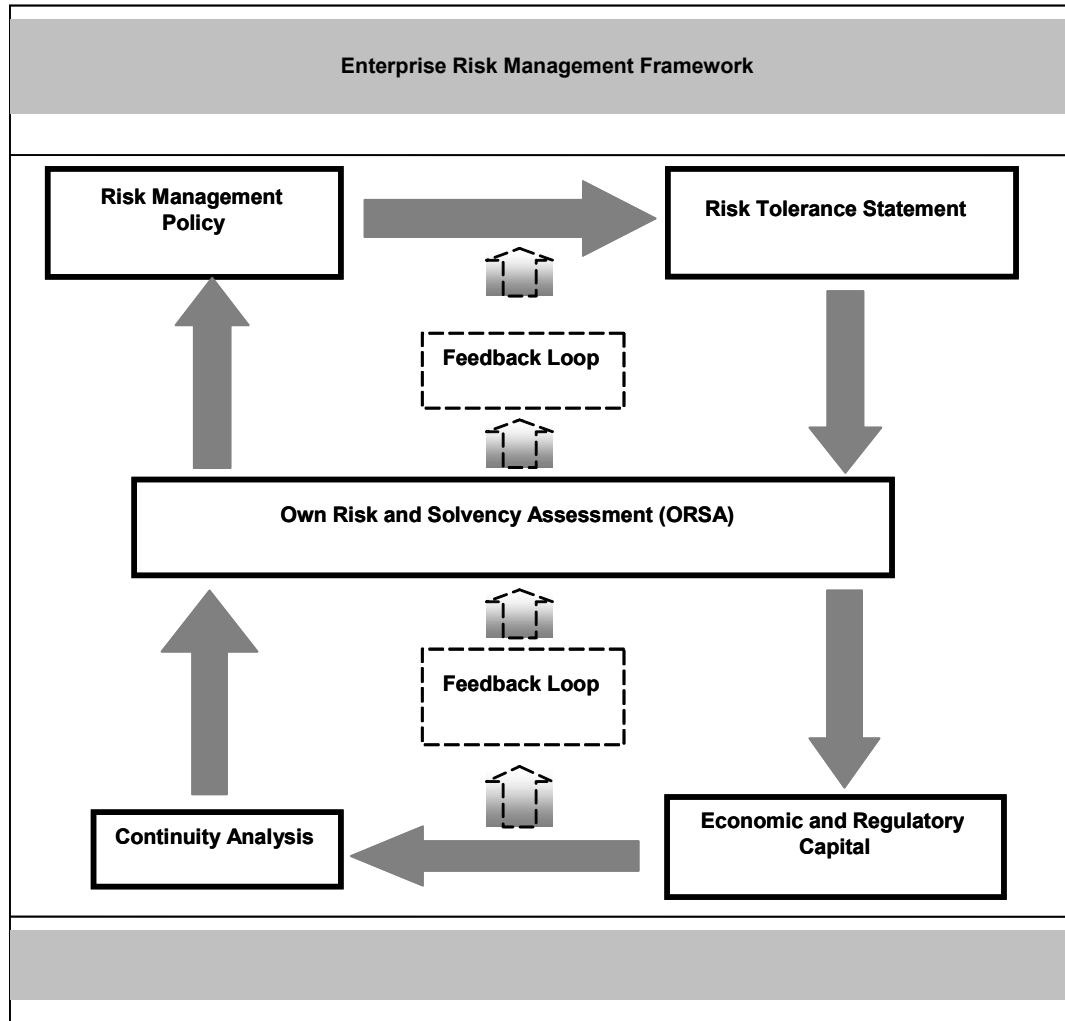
Enterprise Risk Management Framework

Risk Management Policy

Risk Tolerance Statement

Feedback Loop

Own Risk and Solvency Assessment (ORSA)

Feedback Loop

Continuity Analysis

Economic and Regulatory Capital